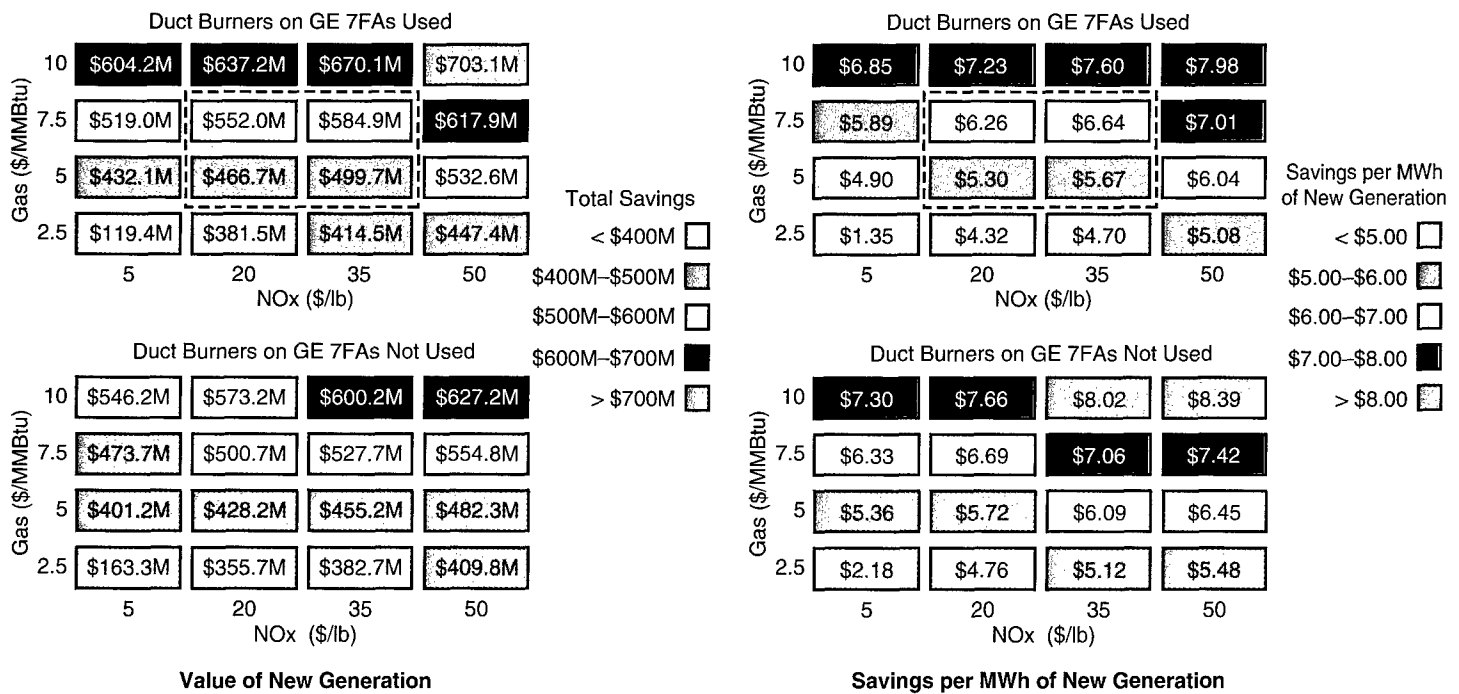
Duct Burners on GE 7FAs Used

| Gas (\$/MMBtu) | | | | |
|---|---|---|---|---|
| 10 | \$604.2M | \$637.2M | \$670.1M | \$703.1M |
| 7.5 | \$519.0M | \$552.0M | \$584.9M | \$617.9M |
| 5 | \$432.1M | \$466.7M | \$499.7M | \$532.6M |
| 2.5 | \$119.4M | \$381.5M | \$414.5M | \$447.4M |
| | 5 | 20 | 35 | 50 |

NOx (\$/lb)

Total Savings
< \$400M
\$400M–\$500M
\$500M–\$600M
\$600M–\$700M
> \$700M

Duct Burners on GE 7FAs Not Used

| Gas (\$/MMBtu) | | | | |
|---|---|---|---|---|
| 10 | \$546.2M | \$573.2M | \$600.2M | \$627.2M |
| 7.5 | \$473.7M | \$500.7M | \$527.7M | \$554.8M |
| 5 | \$401.2M | \$428.2M | \$455.2M | \$482.3M |
| 2.5 | \$163.3M | \$355.7M | \$382.7M | \$409.8M |
| | 5 | 20 | 35 | 50 |

NOx (\$/lb)

Value of New Generation

Duct Burners on GE 7FAs Used

| Gas (\$/MMBtu) | | | | |
|---|---|---|---|---|
| 10 | \$6.85 | \$7.23 | \$7.60 | \$7.98 |
| 7.5 | \$5.89 | \$6.26 | \$6.64 | \$7.01 |
| 5 | \$4.90 | \$5.30 | \$5.67 | \$6.04 |
| 2.5 | \$1.35 | \$4.32 | \$4.70 | \$5.08 |
| | 5 | 20 | 35 | 50 |

NOx (\$/lb)

Savings per MWh of New Generation
< \$5.00
\$5.00–\$6.00
\$6.00–\$7.00
\$7.00–\$8.00
> \$8.00

Duct Burners on GE 7FAs Not Used

| Gas (\$/MMBtu) | | | | |
|---|---|---|---|---|
| 10 | \$7.30 | \$7.66 | \$8.02 | \$8.39 |
| 7.5 | \$6.33 | \$6.69 | \$7.06 | \$7.42 |
| 5 | \$5.36 | \$5.72 | \$6.09 | \$6.45 |
| 2.5 | \$2.18 | \$4.76 | \$5.12 | \$5.48 |
| | 5 | 20 | 35 | 50 |

NOx (\$/lb)

Savings per MWh of New Generation